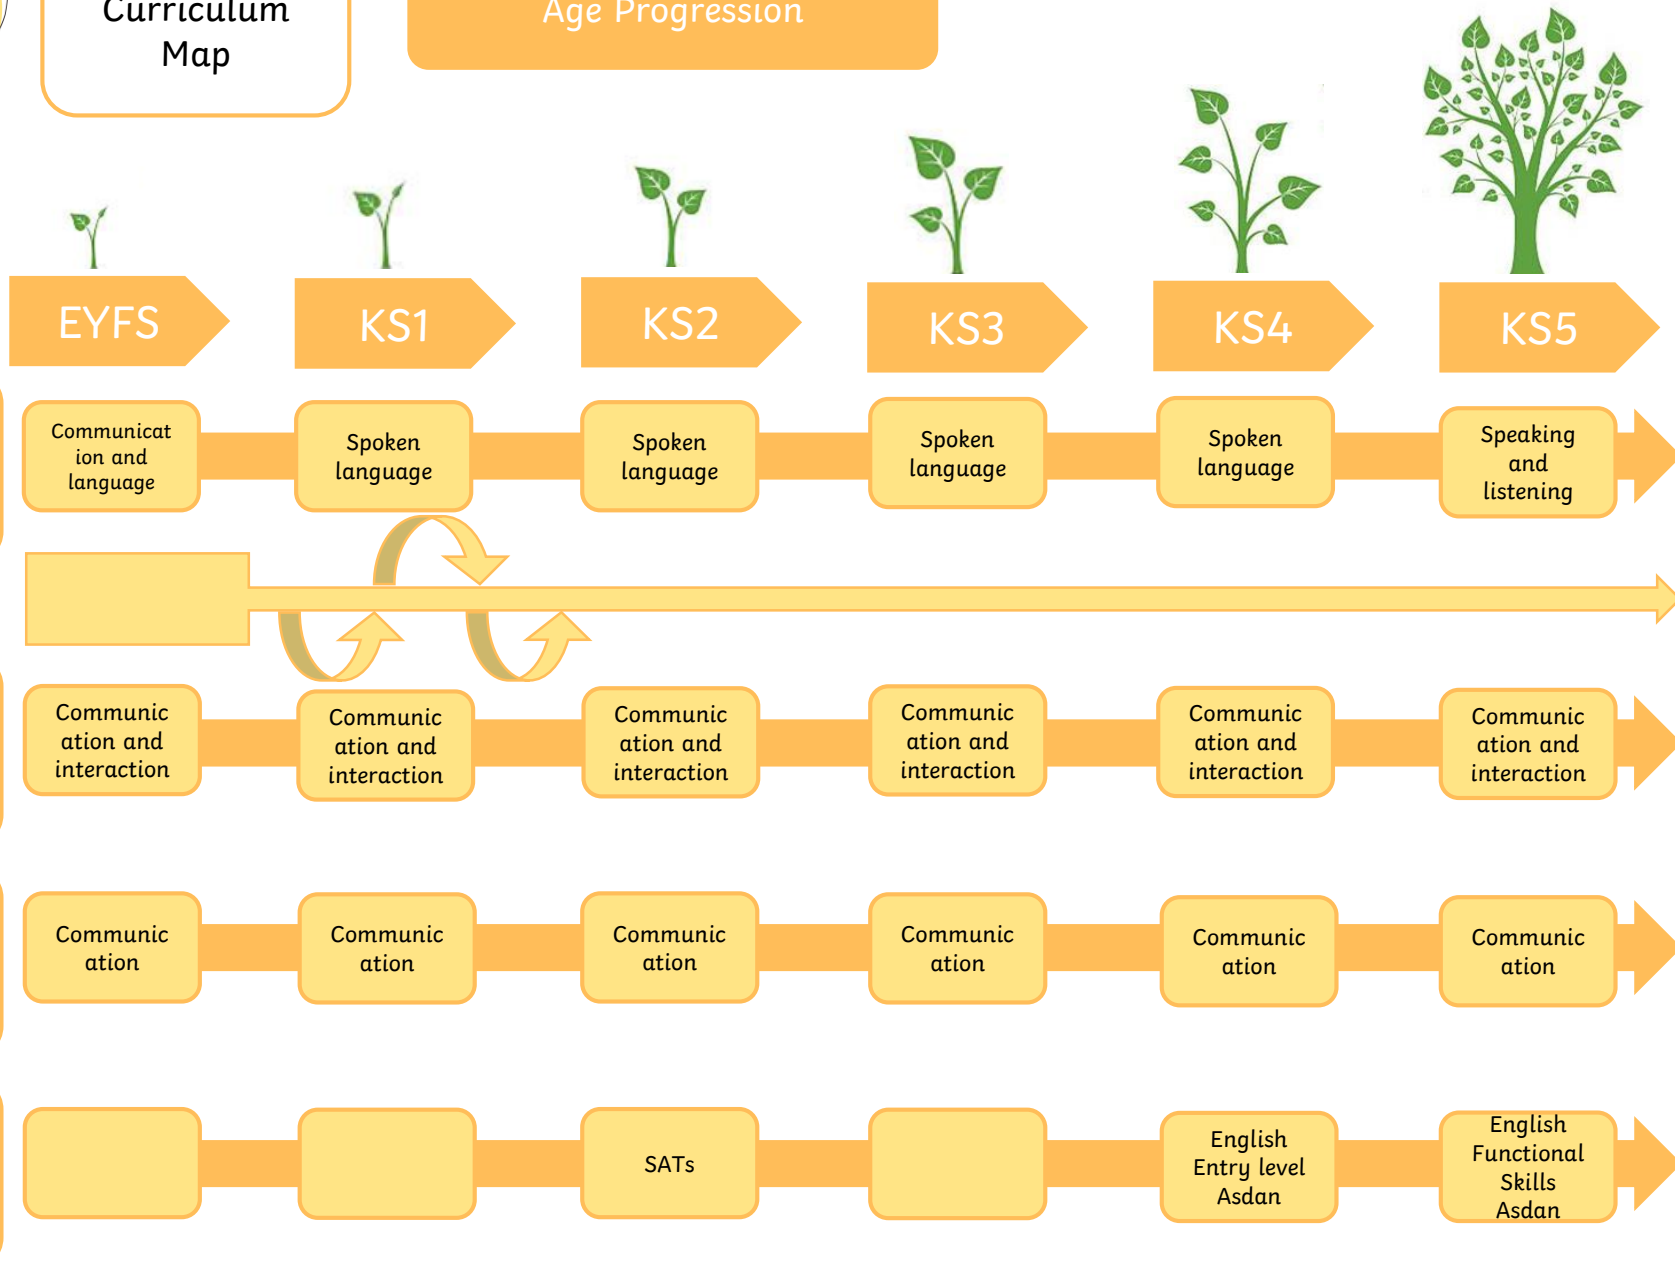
Curriculum Map

Age Progression

EYFS

KS1

KS2

KS3

KS4

KS5

Communication and language

Spoken language

Spoken language

Spoken language

Spoken language

Speaking and listening

Communication and interaction

Communication and interaction

Communication and interaction

Communication and interaction

Communication and interaction

Communication and interaction

Communication

Communication

Communication

Communication

Communication

Communication

SATs

English Entry level Asdan

English Functional Skills Asdan